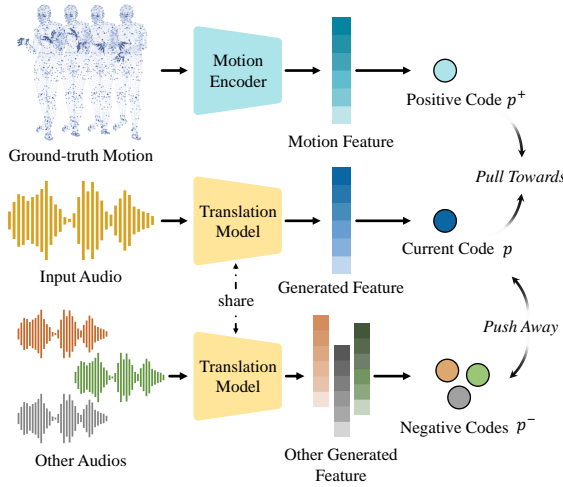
Ground-truth Motion

Motion Encoder

Motion Feature

Positive Code $p^+$

Pull Towards

Input Audio

Translation Model

Generated Feature

Current Code $p$

share

Push Away

Other Audios

Translation Model

Other Generated Feature

Negative Codes $p^-$